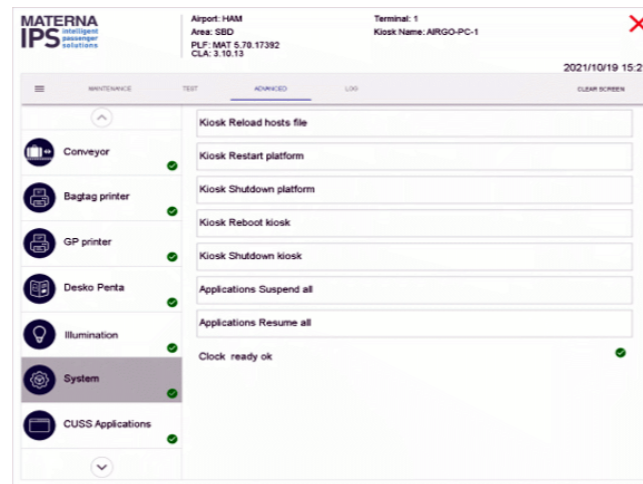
MATERNA
IPS intelligent passenger solutions

Airport: HAM
Area: SBD
PLF: MAT 5.70.17392
CLA: 3.10.13

Terminal: 1
Kiosk Name: AIRGO-PC-1

2021/10/19 15:2

MAINTENANCE TEST ADVANCED LOG CLEAR SCREEN

Conveyor
Bagtag printer
GP printer
Desko Penta
Illumination
System
CUSS Applications

Kiosk Reload hosts file
Kiosk Restart platform
Kiosk Shutdown platform
Kiosk Reboot kiosk
Kiosk Shutdown kiosk
Applications Suspend all
Applications Resume all

Clock ready ok